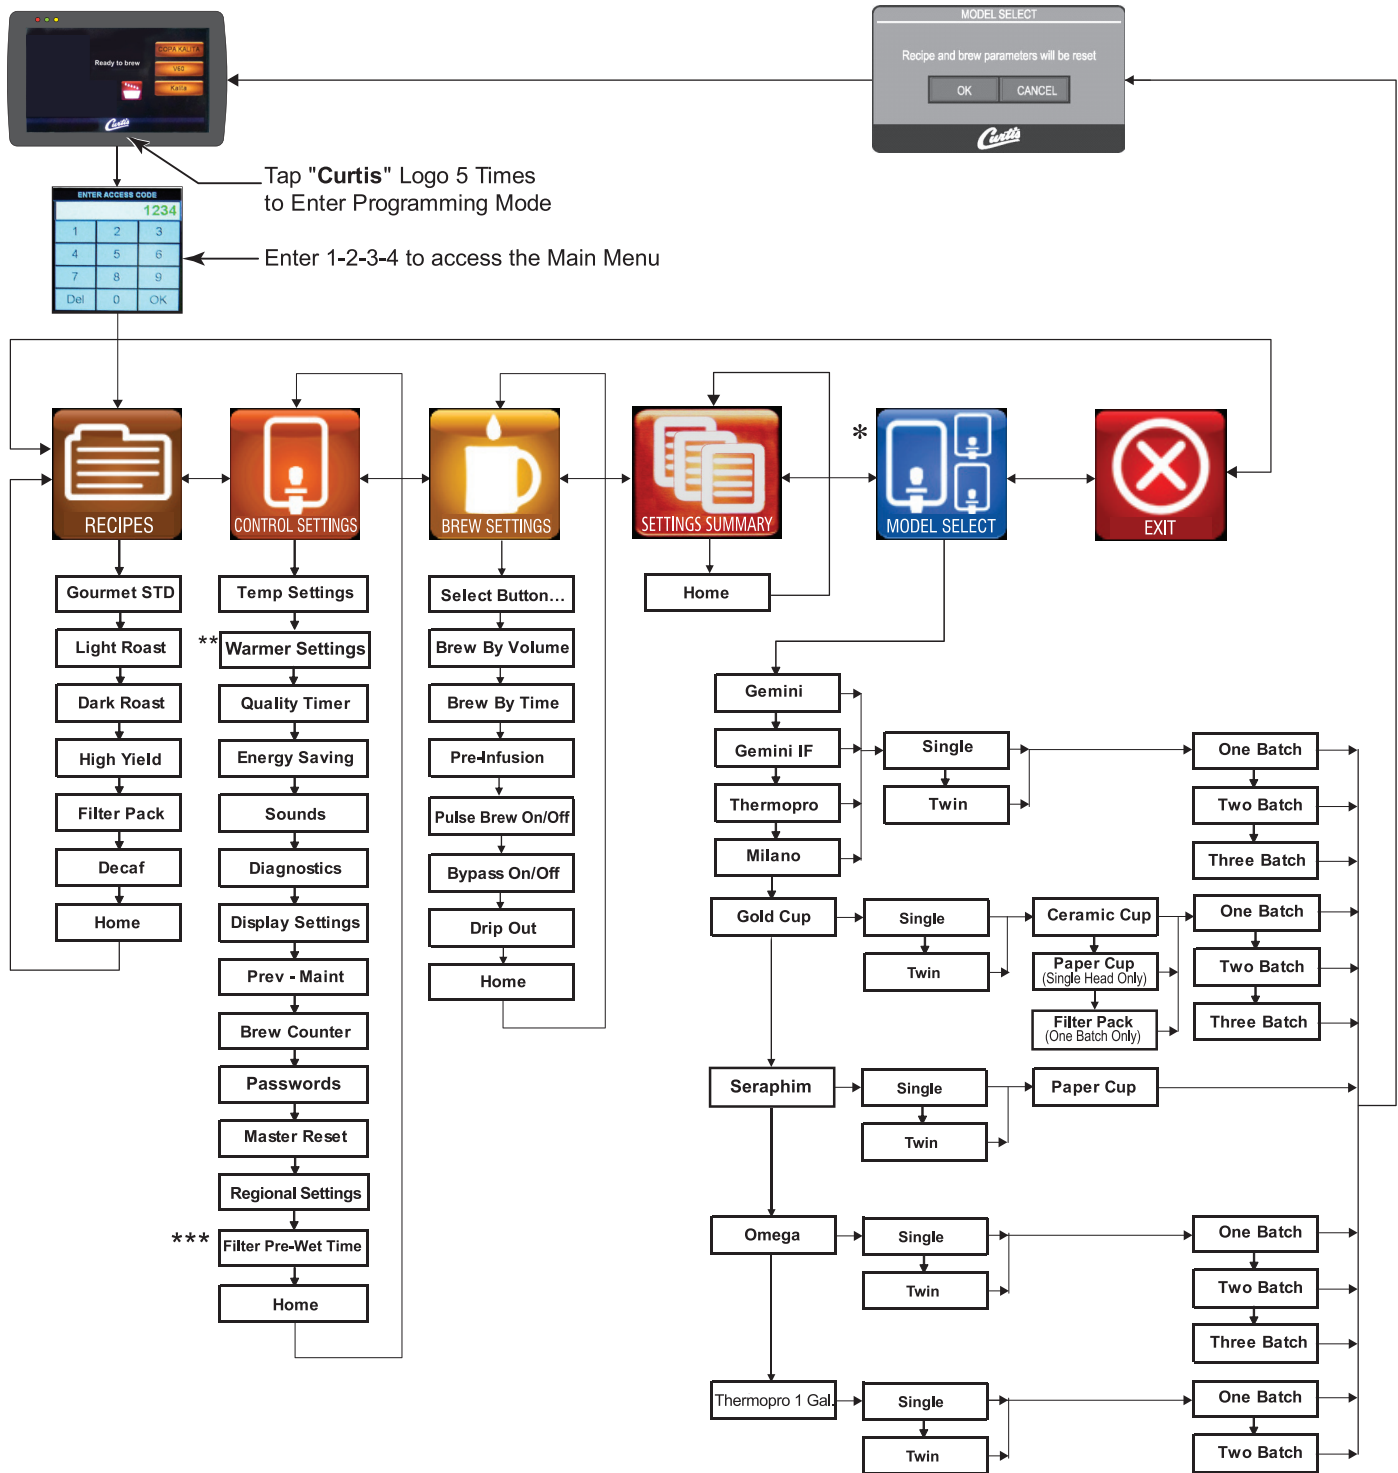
Ready to brew

COPA KALITA

V60

Kalita

Curtis

MODEL SELECT

Recipe and brew parameters will be reset

OK CANCEL

Curtis

Tap "**Curtis**" Logo 5 Times to Enter Programming Mode

ENTER ACCESS CODE

1234

| 1 | 2 | 3 |
|---|---|---|
| 4 | 5 | 6 |
| 7 | 8 | 9 |
| Del | 0 | OK |

Enter 1-2-3-4 to access the Main Menu

RECIPES

CONTROL SETTINGS

BREW SETTINGS

SETTINGS SUMMARY

\*

MODEL SELECT

EXIT

Gourmet STD

Light Roast

Dark Roast

High Yield

Filter Pack

Decaf

Home

Temp Settings

\*\* Warmer Settings

Quality Timer

Energy Saving

Sounds

Diagnostics

Display Settings

Prev - Maint

Brew Counter

Passwords

Master Reset

Regional Settings

\*\*\* Filter Pre-Wet Time

Home

Select Button...

Brew By Volume

Brew By Time

Pre-Infusion

Pulse Brew On/Off

Bypass On/Off

Drip Out

Home

Home

Gemini

Gemini IF

Thermopro

Milano

Single

Twin

One Batch

Two Batch

Three Batch

Gold Cup

Single

Twin

Ceramic Cup

Paper Cup (Single Head Only)

Filter Pack (One Batch Only)

One Batch

Two Batch

Three Batch

Seraphim

Single

Twin

Paper Cup

Omega

Single

Twin

One Batch

Two Batch

Three Batch

Thermopro 1 Gal.

Single

Twin

One Batch

Two Batch